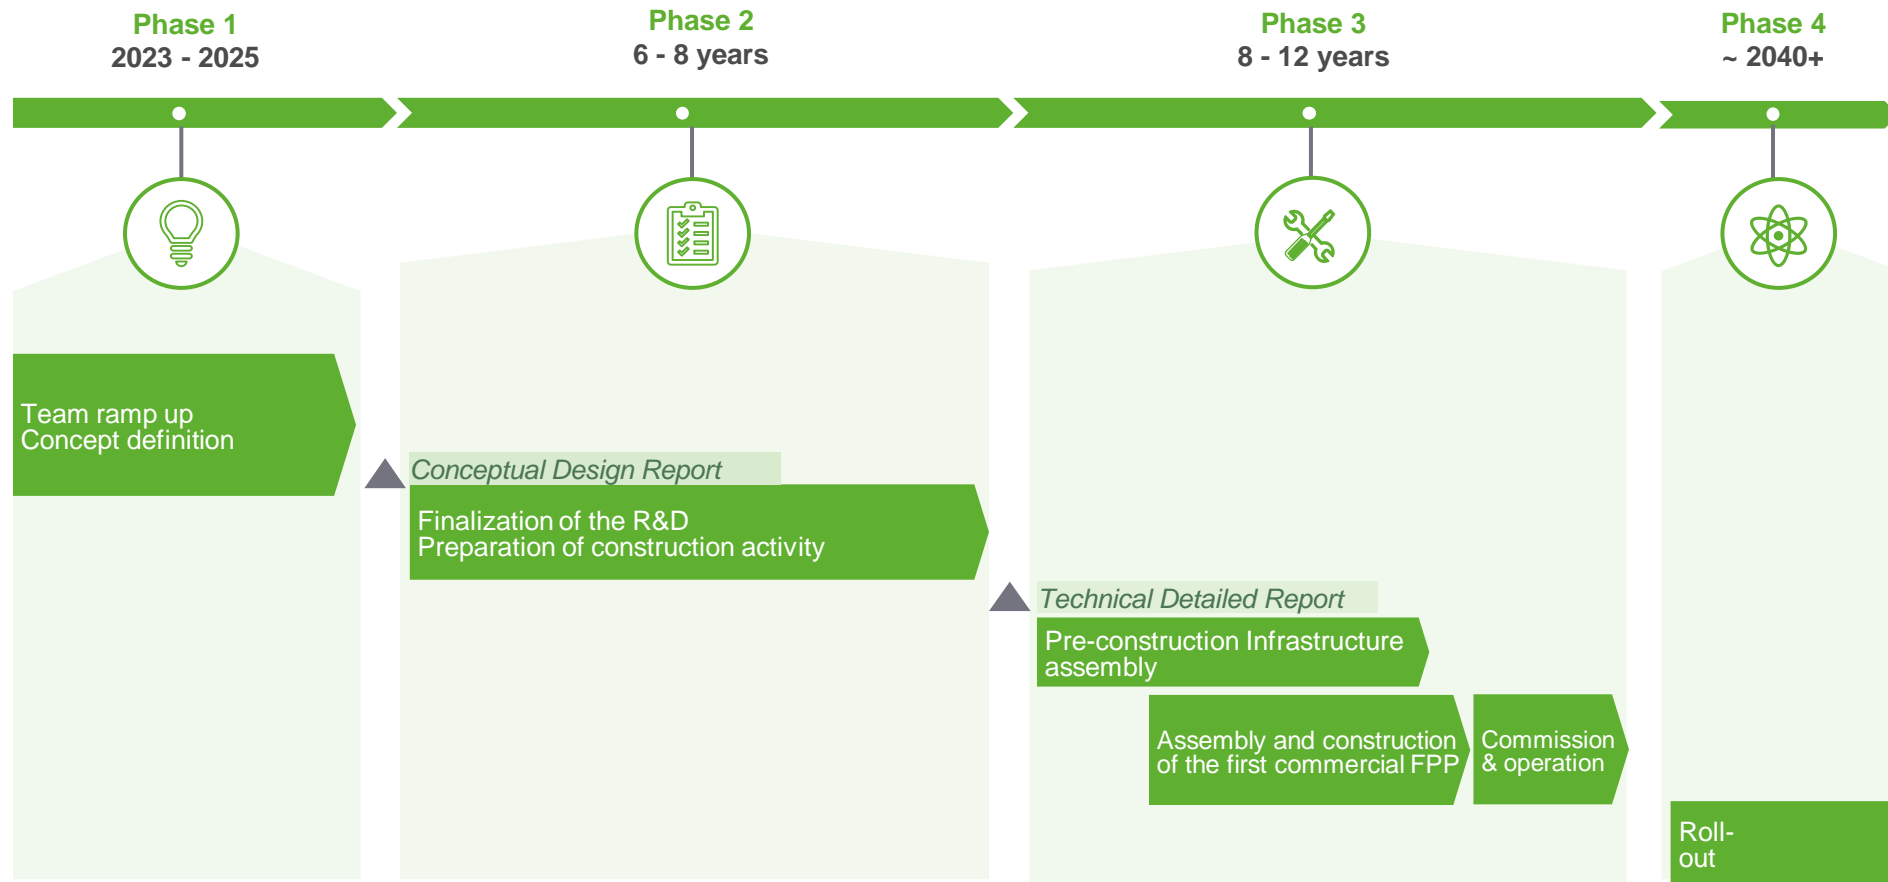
Phase 1
2023 - 2025

Phase 2
6 - 8 years

Phase 3
8 - 12 years

Phase 4
~ 2040+

Team ramp up
Concept definition

Conceptual Design Report

Finalization of the R&D
Preparation of construction activity

Technical Detailed Report

Pre-construction Infrastructure assembly

Assembly and construction of the first commercial FPP

Commission & operation

Roll-out